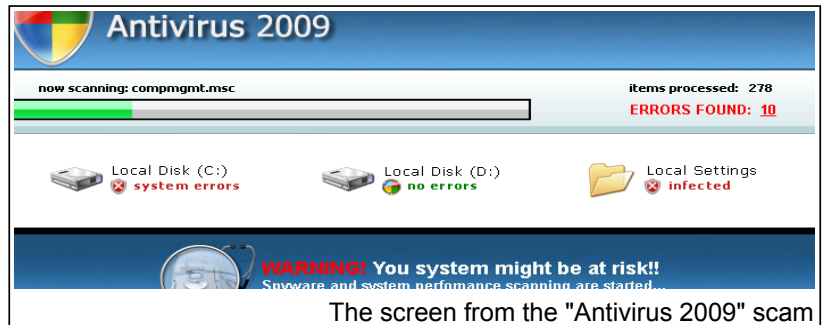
Antivirus 2009

now scanning: compmgmt.msc

items processed: 278

ERRORS FOUND: 10

Local Disk (C:)
system errors

Local Disk (D:)
no errors

Local Settings
infected

WARNING! You system might be at risk!!
Spyware and system perfomance scanning are started...

The screen from the "Antivirus 2009" scam